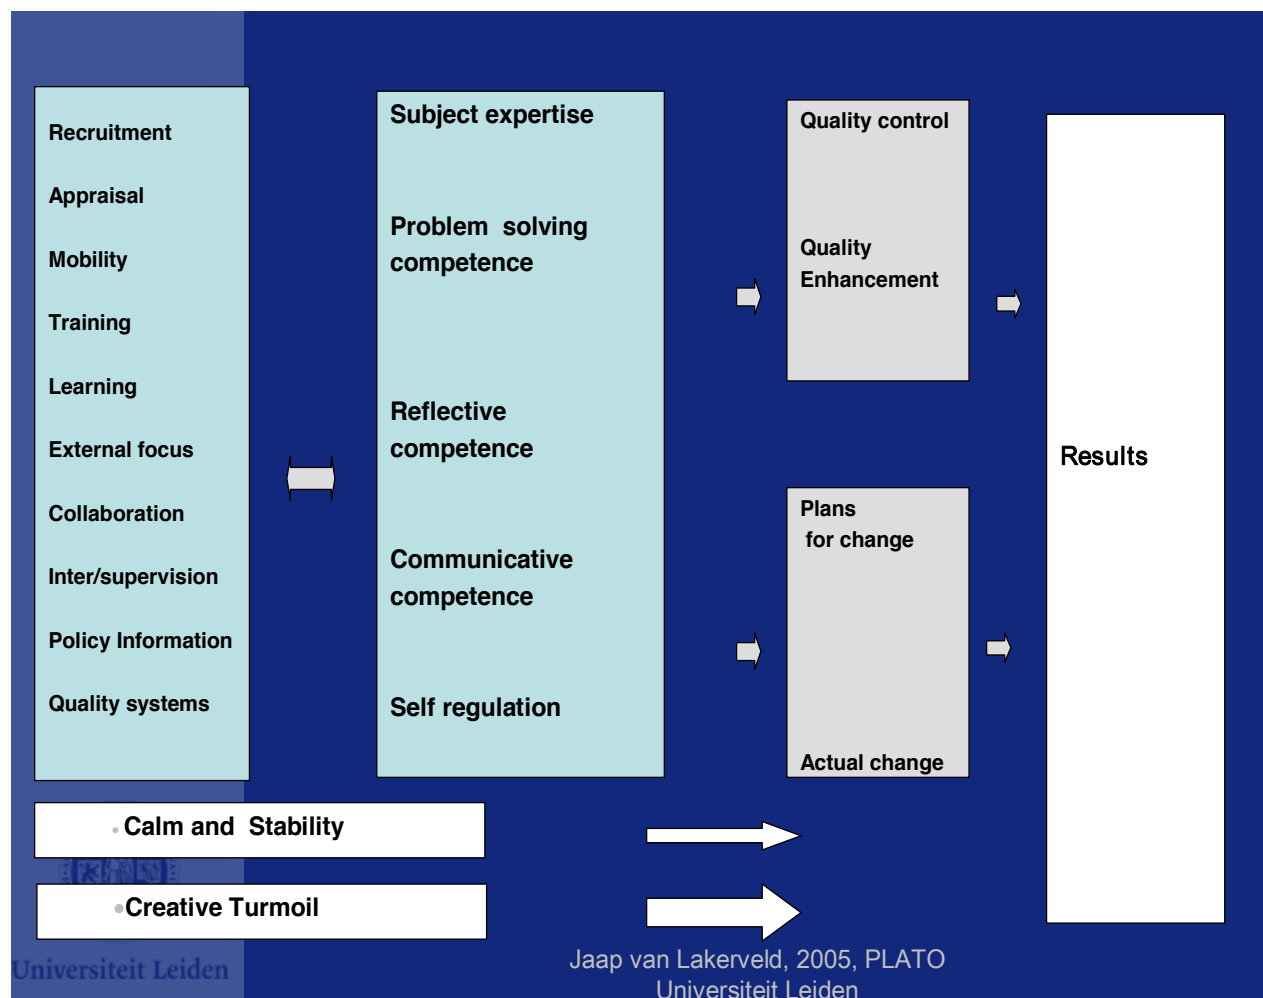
Recruitment

Appraisal

Mobility

Training

Learning

External focus

Collaboration

Inter/supervision

Policy Information

Quality systems

Subject expertise

Problem solving competence

Reflective competence

Communicative competence

Self regulation

Quality control

Quality Enhancement

Plans for change

Actual change

Results

Calm and Stability

Creative Turmoil

Universiteit Leiden

Jaap van Lakerveld, 2005, PLATO Universiteit Leiden